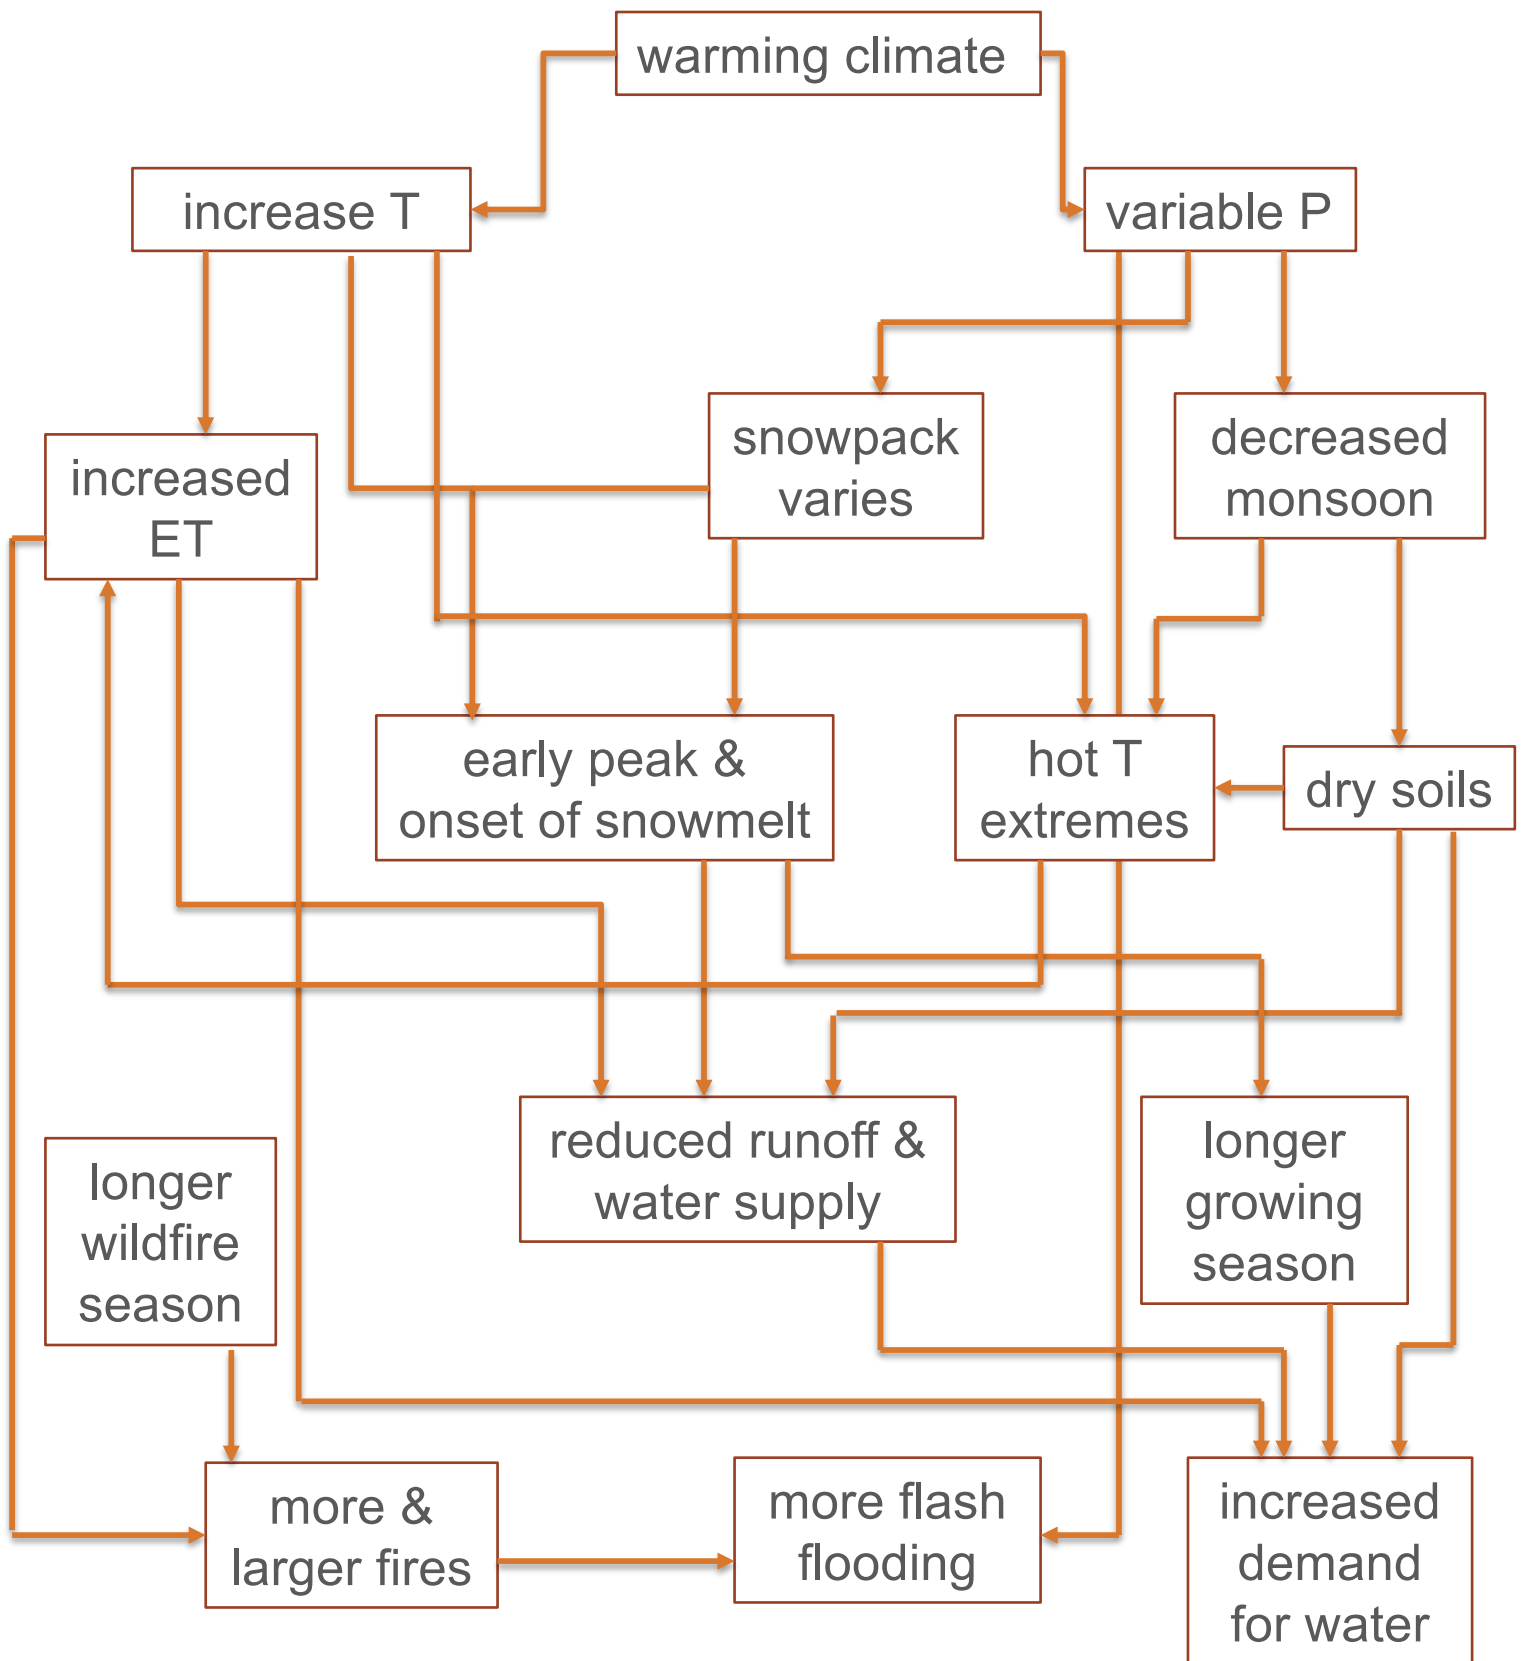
warming climate

increase T

variable P

snowpack varies

decreased monsoon

increased ET

early peak & onset of snowmelt

hot T extremes

dry soils

reduced runoff & water supply

longer growing season

longer wildfire season

more & larger fires

more flash flooding

increased demand for water